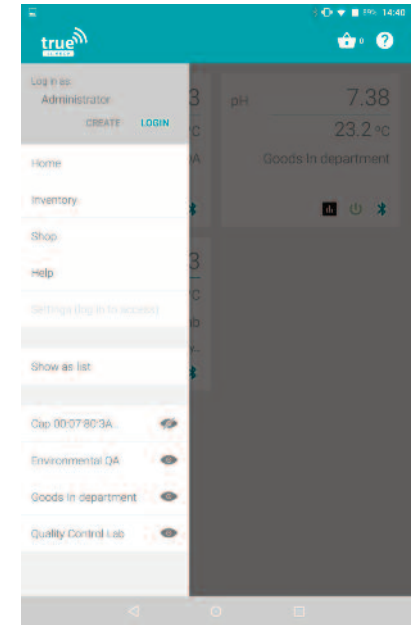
14:40

true

0

?

Log in as:
Administrator

CREATE LOGIN

Home

Inventory

Shop

Help

Settings (log in to access)

Show as list

Cop 00:07:80:3A...

Environmental QA

Goods in department

Quality Control Lab

3
°C
A

3
°C
b
y..

pH 7.38
23.2 °C
Goods In department